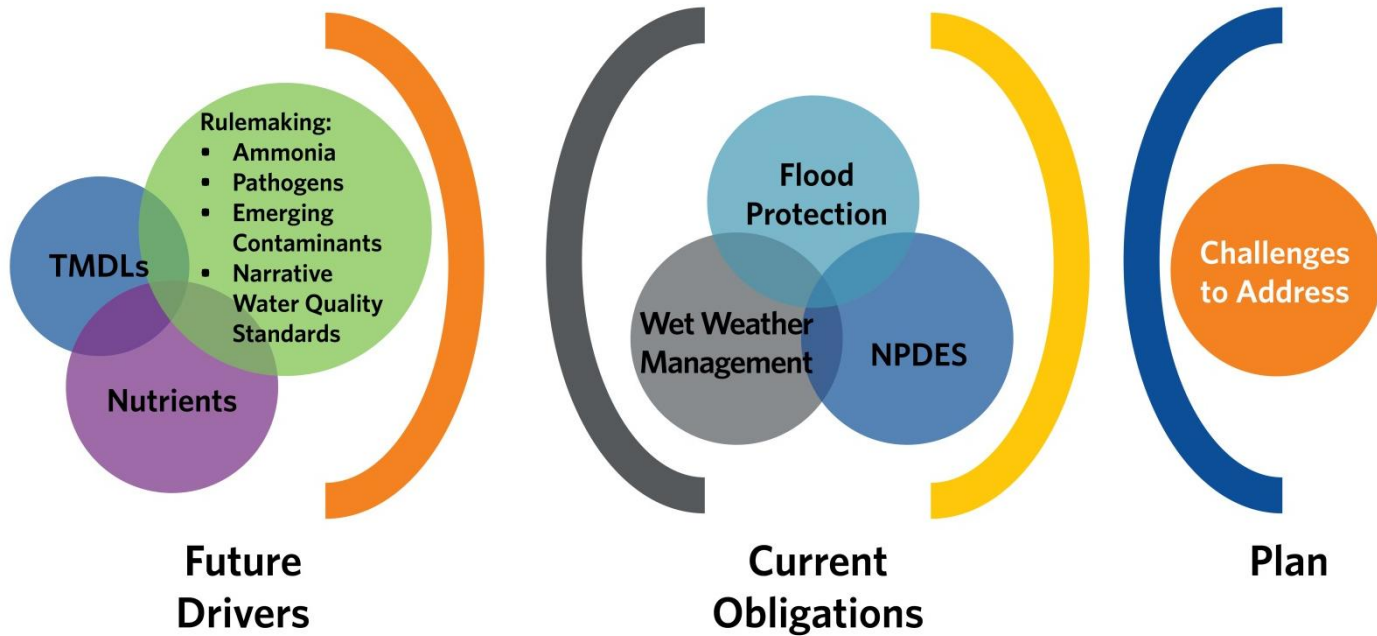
Rulemaking:
- Ammonia
- Pathogens
- Emerging Contaminants
- Narrative Water Quality Standards

TMDLs

Nutrients

Future Drivers

Flood Protection

Wet Weather Management

NPDES

Current Obligations

Challenges to Address

Plan